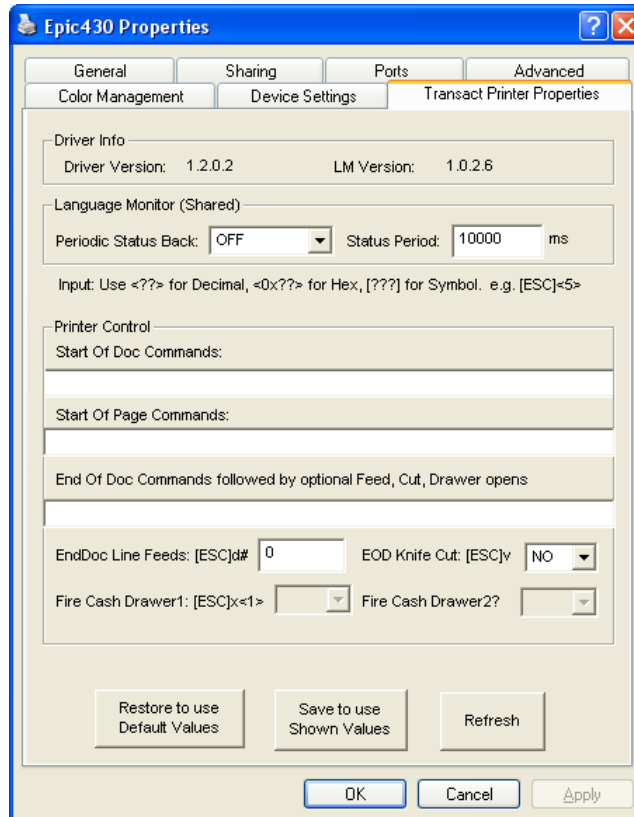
Epic430 Properties

?

General
Sharing
Ports
Advanced
Color Management
Device Settings
Transact Printer Properties

Driver Info
Driver Version: 1.2.0.2
LM Version: 1.0.2.6

Language Monitor (Shared)
Periodic Status Back: OFF
Status Period: 10000 ms

Input: Use <??> for Decimal, <0x??> for Hex, [???] for Symbol. e.g. [ESC]<5>

Printer Control
Start Of Doc Commands:

Start Of Page Commands:

End Of Doc Commands followed by optional Feed, Cut, Drawer opens

EndDoc Line Feeds: [ESC]d# 0
EOD Knife Cut: [ESC]v NO
Fire Cash Drawer1: [ESC]x<1>
Fire Cash Drawer2?

Restore to use Default Values
Save to use Shown Values
Refresh

OK
Cancel
Apply